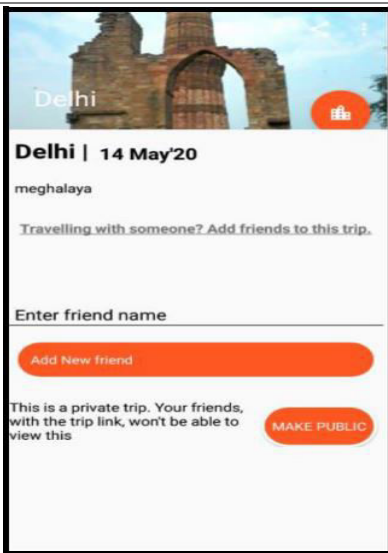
Delhi

Delhi | 14 May'20

meghalaya

Travelling with someone? Add friends to this trip.

Enter friend name

Add New friend

This is a private trip. Your friends, with the trip link, won't be able to view this

MAKE PUBLIC